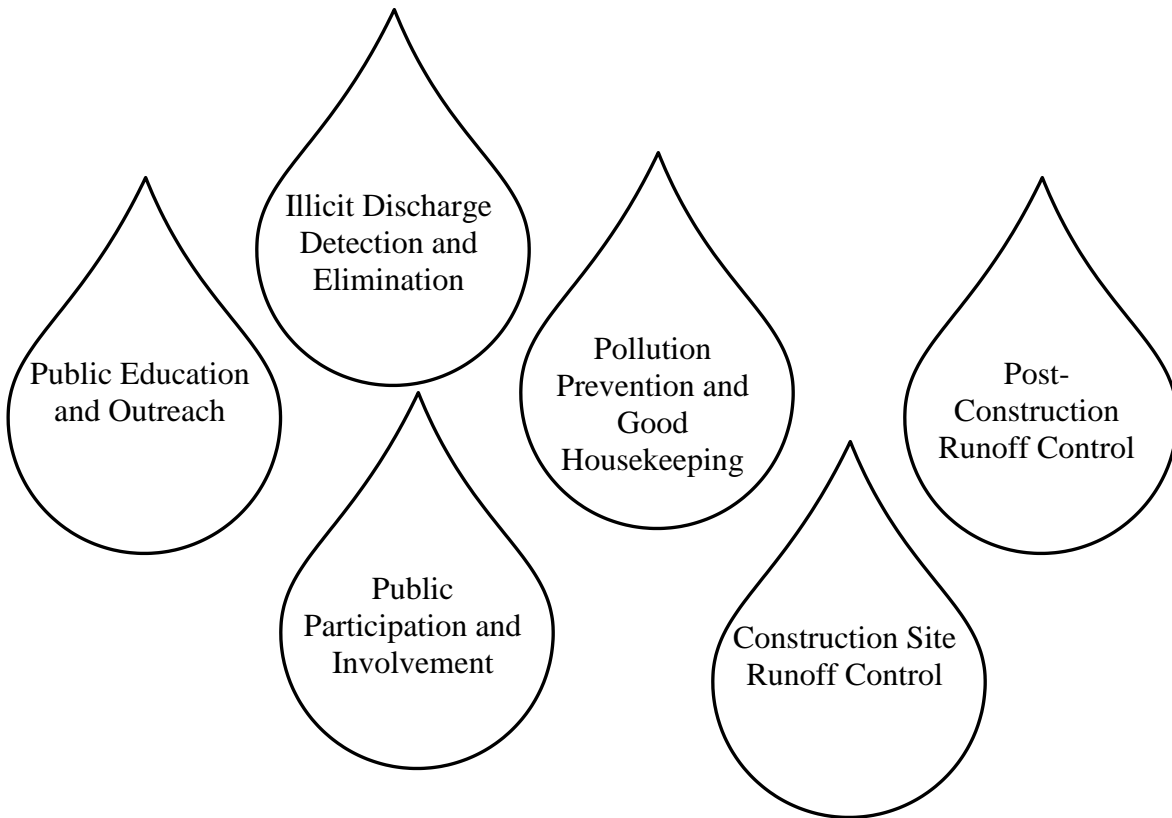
Illicit Discharge Detection and Elimination

Public Education and Outreach

Public Participation and Involvement

Pollution Prevention and Good Housekeeping

Construction Site Runoff Control

Post-Construction Runoff Control